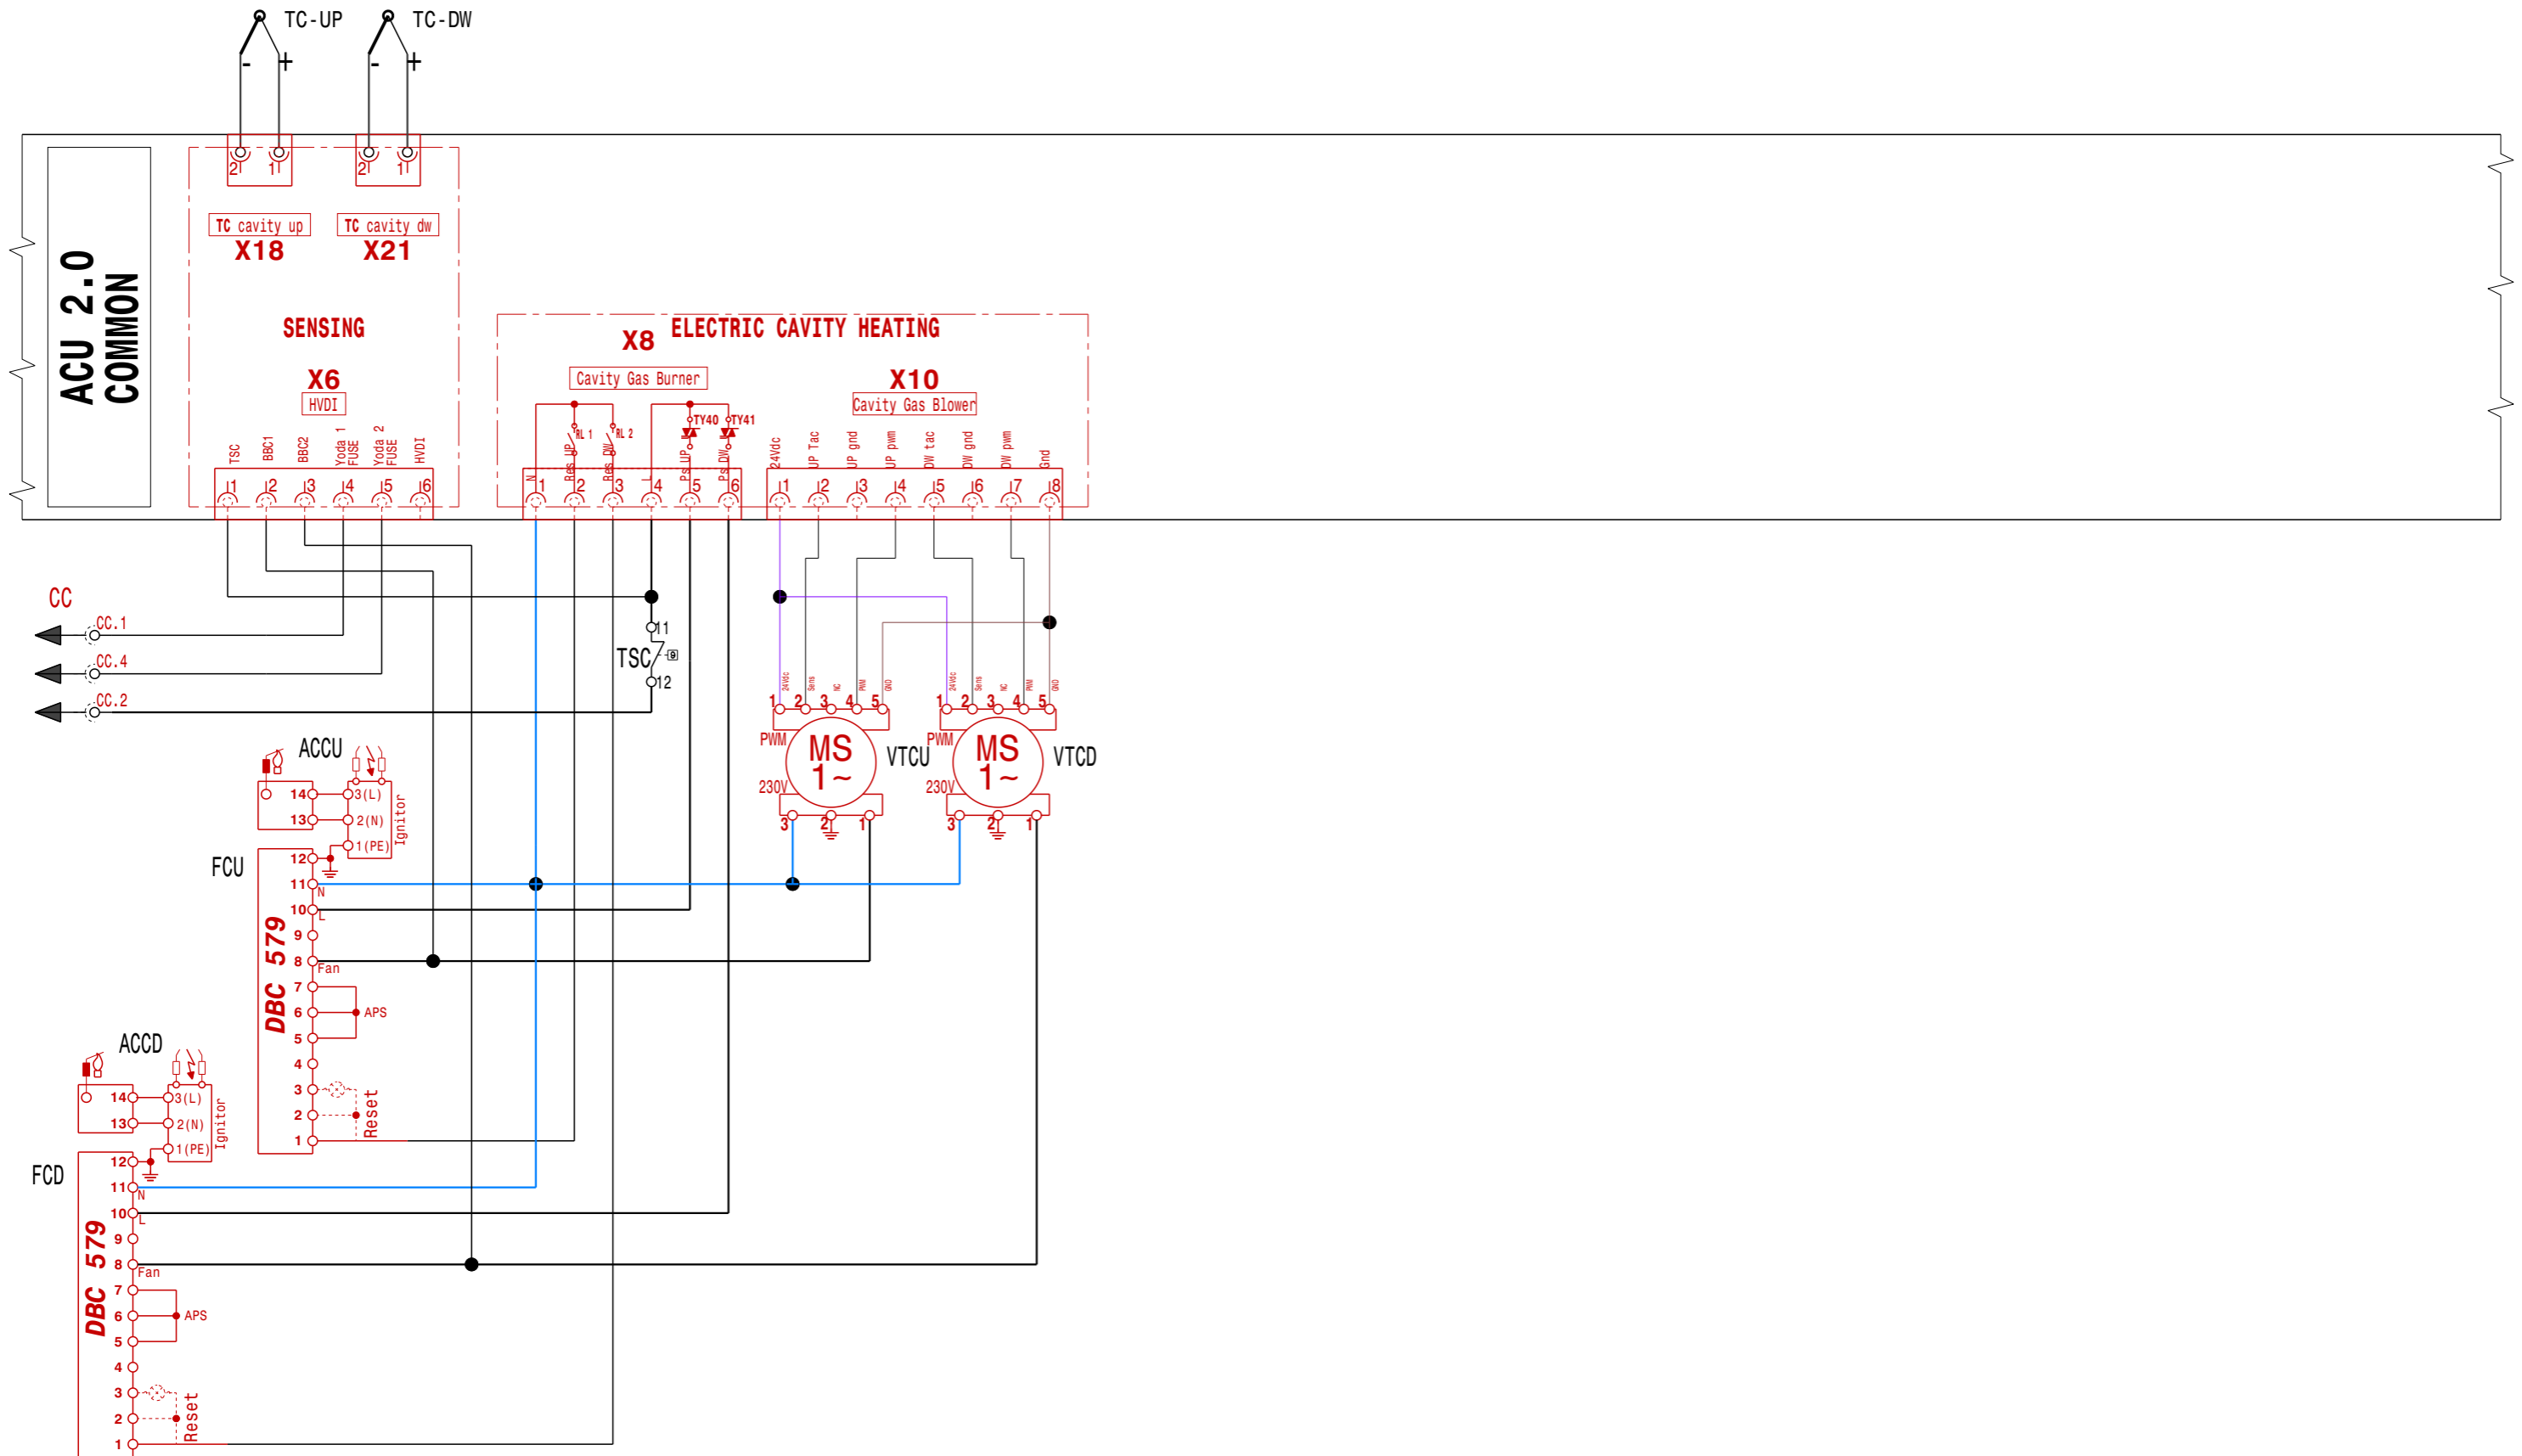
TC-UP
TC-DW
- +
- +
2 1
2 1
TC cavity up
X18
TC cavity dw
X21
ACU 2.0
COMMON
SENSING
X6
HVDI
TSC BBC1 BBC2 Yoda 1 FUSE Yoda 2 FUSE HVDI
1 2 3 4 5 6
X8
ELECTRIC CAVITY HEATING
Cavity Gas Burner
RL 1
RL 2
TY40
TY41
N Res UP Res DW Ps UP Ps DW
1 2 3 4 5 6
X10
Cavity Gas Blower
24Vdc UP Tac UP gnd UP pwm DW tac DW gnd DW pwm Gnd
1 2 3 4 5 6 7 8
CC
CC.1
CC.4
CC.2
11
TSC
12
24Vdc Sens NC PWM GND
1 2 3 4 5
PWM
MS
1~
VTCU
230V
3 2 1
24Vdc Sens NC PWM GND
1 2 3 4 5
PWM
MS
1~
VTCD
230V
3 2 1
ACCU
14
13
3(L)
2(N)
1(PE)
Ignitor
FCU
12
11
N
10
L
9
8
Fan
7
6
APS
5
4
3
2
1
Reset
DBC 579
ACCD
14
13
3(L)
2(N)
1(PE)
Ignitor
FCD
12
11
N
10
L
9
8
Fan
7
6
APS
5
4
3
2
1
Reset
DBC 579